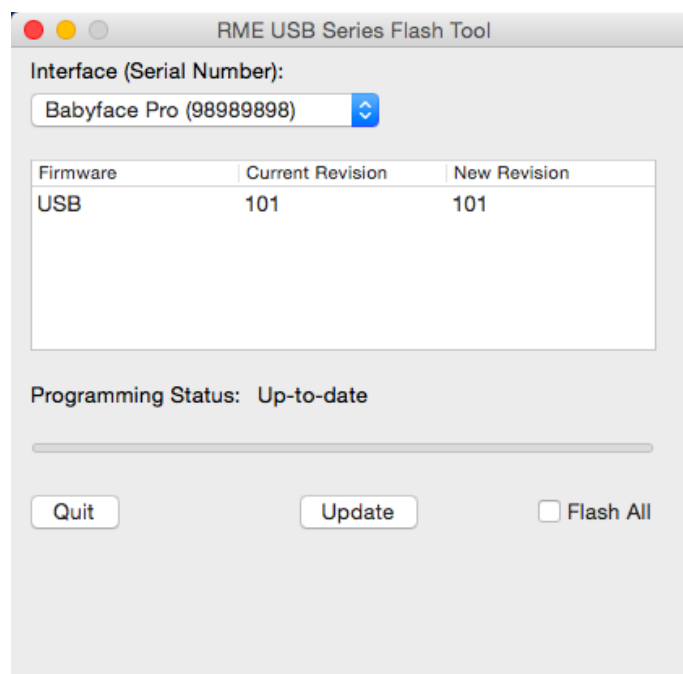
RME USB Series Flash Tool

Interface (Serial Number):

Babyface Pro (98989898)

| Firmware | Current Revision | New Revision |
|---|---|---|
| USB | 101 | 101 |

Programming Status: Up-to-date

Quit

Update

Flash All